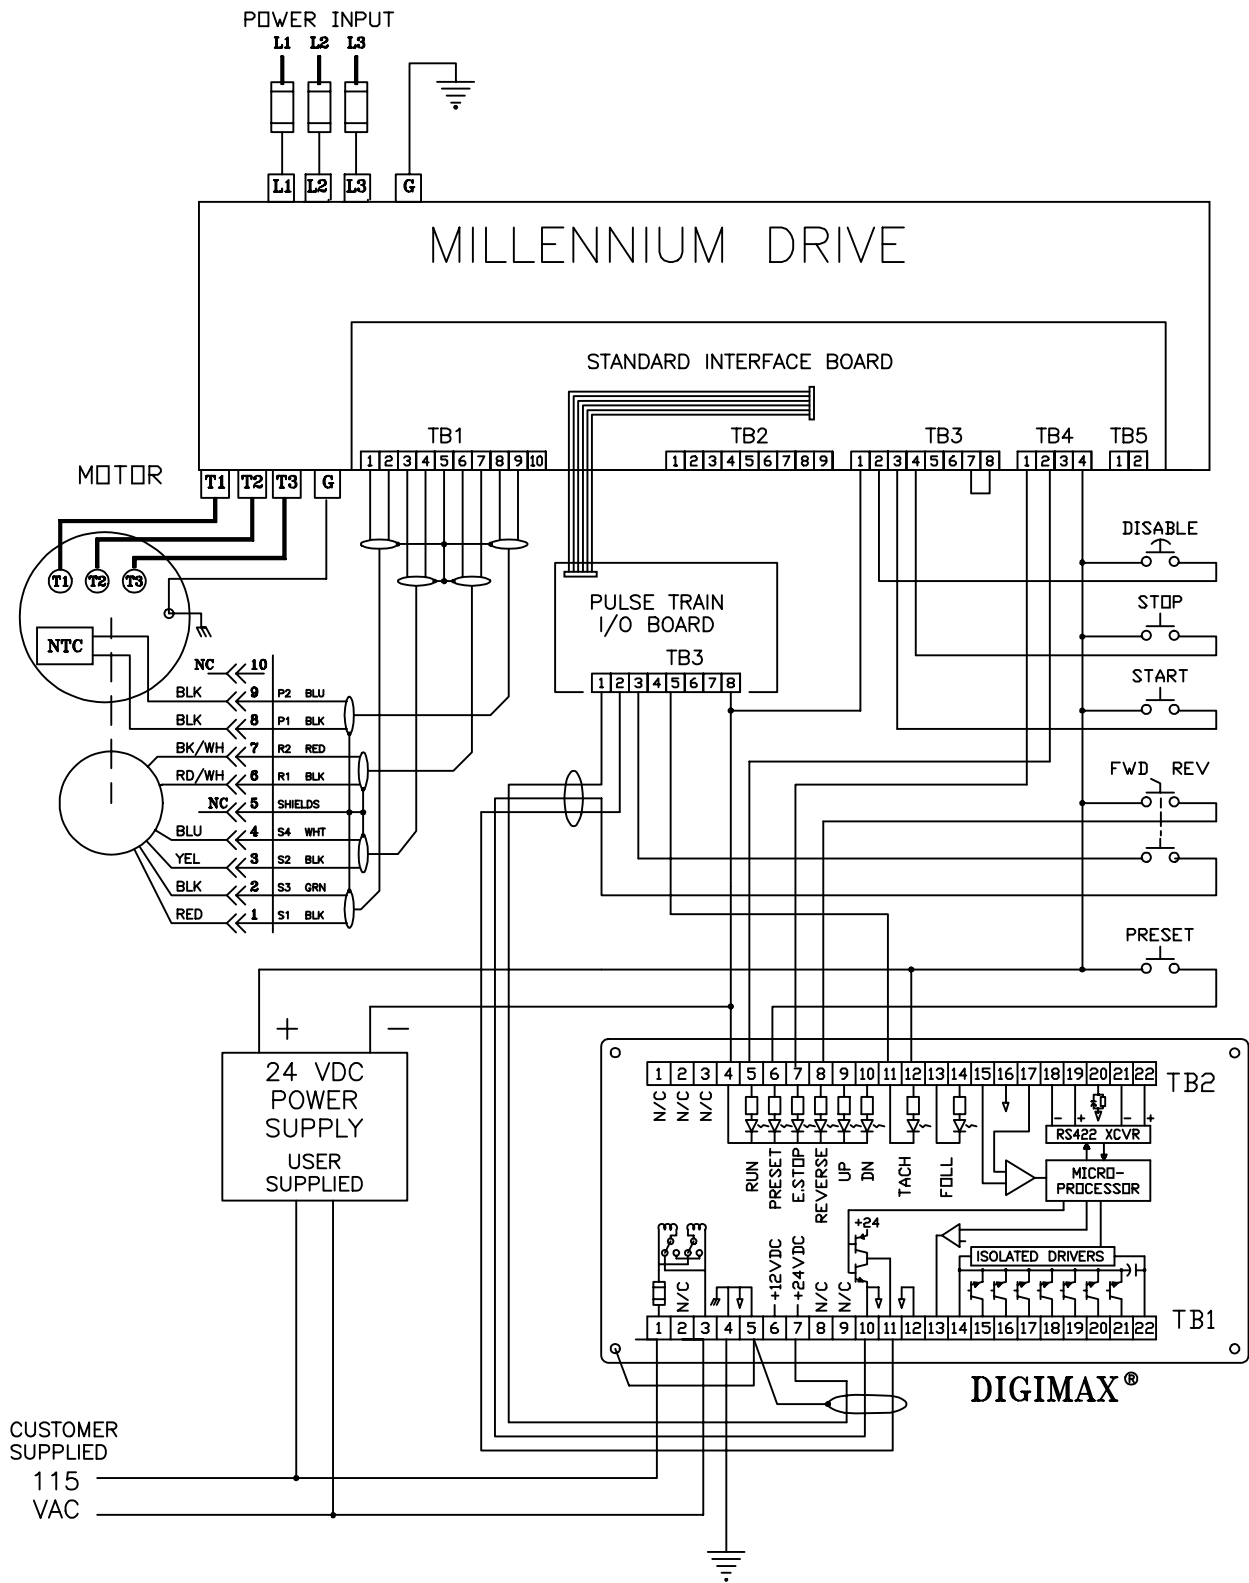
POWER INPUT
L1 L2 L3

L1 L2 L3 G

MILLENNIUM DRIVE

STANDARD INTERFACE BOARD

TB1
1 2 3 4 5 6 7 8 9 10

TB2
1 2 3 4 5 6 7 8 9

TB3
1 2 3 4 5 6 7 8

TB4
1 2 3 4

TB5
1 2

MOTOR
T1 T2 T3 G

T1 T2 T3

NTC

NC 10
BLK 9 P2 BLU
BLK 8 P1 BLK
BK/WH 7 R2 RED
RD/WH 6 R1 BLK
NC 5 SHIELDS
BLU 4 S4 WHT
YEL 3 S2 BLK
BLK 2 S3 GRN
RED 1 S1 BLK

PULSE TRAIN
I/O BOARD
TB3
1 2 3 4 5 6 7 8

DISABLE
STOP
START
FWD REV
PRESET

+ −
24 VDC
POWER
SUPPLY
USER
SUPPLIED

1 2 3 4 5 6 7 8 9 10 11 12 13 14 15 16 17 18 19 20 21 22 TB2
N/C N/C N/C
RUN PRESET E.STOP REVERSE UP DN TACH FOLL
− + − +
RS422 XCVR
MICRO-PROCESSOR
+24
ISOLATED DRIVERS
N/C +12VDC +24VDC N/C N/C
1 2 3 4 5 6 7 8 9 10 11 12 13 14 15 16 17 18 19 20 21 22 TB1

DIGIMAX®

CUSTOMER
SUPPLIED
115
VAC